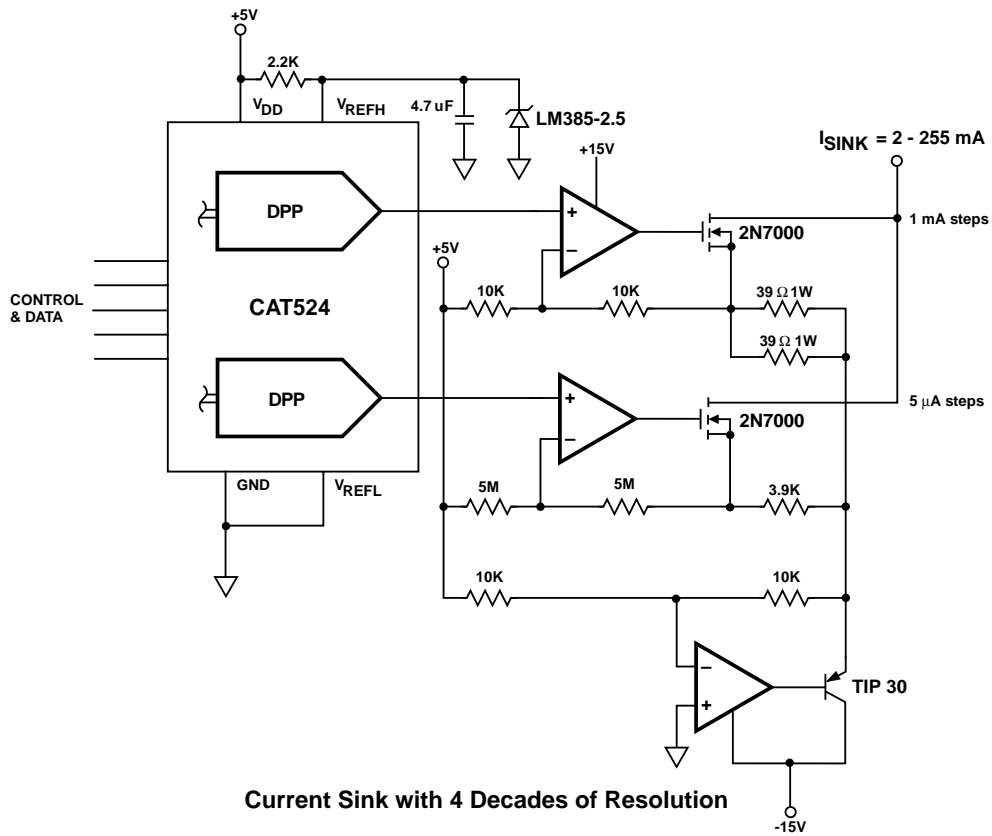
+5V

2.2K

$V_{DD}$

$V_{REFH}$

4.7 uF

LM385-2.5

$I_{SINK}$ = 2 - 255 mA

+15V

DPP

+

−

2N7000

1 mA steps

+5V

CONTROL & DATA

CAT524

10K

10K

39 Ω 1W

39 Ω 1W

DPP

+

−

2N7000

5 μA steps

GND

$V_{REFL}$

5M

5M

3.9K

10K

10K

−

+

TIP 30

Current Sink with 4 Decades of Resolution

-15V